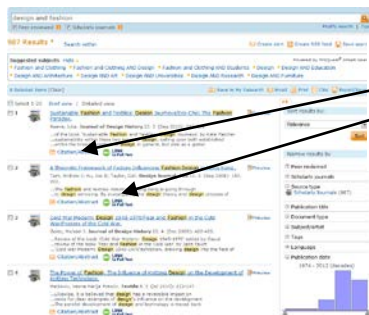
design and fashion

Scholarly journals

Modify search

667 Results * Search within

Create alert Create RSS feed Save search

Suggested subjects: Hide

Fashion and Clothing Fashion and Clothing and Students Design Design and Education Design and Architecture Design and Universities Design and Research Design and Furniture

Selected items (0) Save to My Research Email Print Cite Export/Save

Select 1-20 Brief view Detailed view

Sort results by: Relevance

1 Sustainable Fashion and Textiles: Design Journeys/Eco Chic: The Fashion Paradox

Journal of Design History

Citation/Abstract

2 A Bespoke Framework of Fashion Influences: Fashion Design

Citation/Abstract

Narrow results by

Peer reviewed

Scholarly journals

Source type

Scholarly Journals (667)

Publication title

Document type

Subject/Keyword

Tags

Language

Publication date

3 Laid Out Modern: Design

Citation/Abstract

4 The Rouge of Fashion: The Influence of Industrial Design on the Development of Fashion Design

Citation/Abstract

1974 - 2012 (Decades)